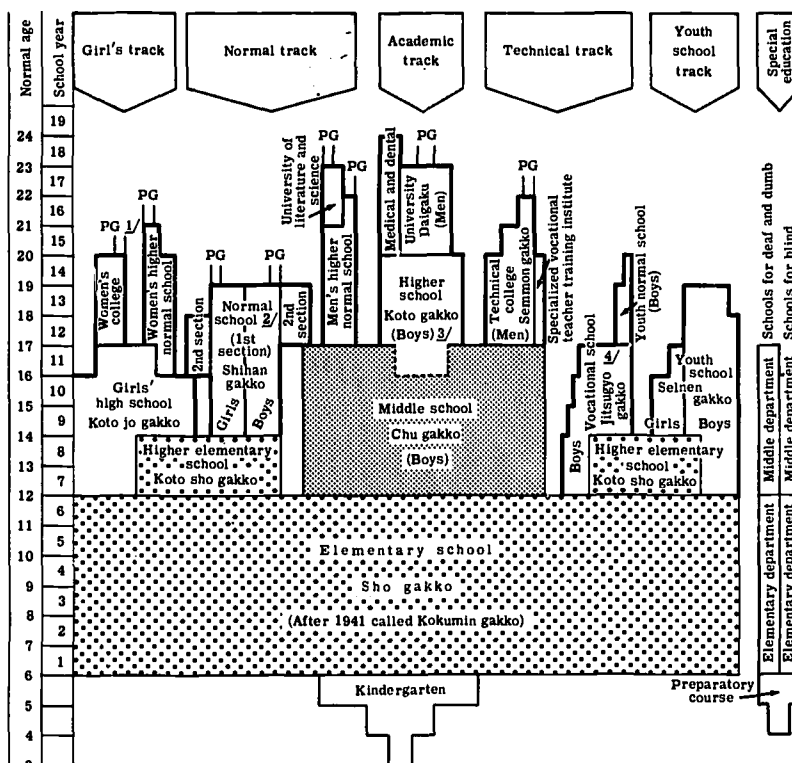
Normal age
School year
Girl's track
Normal track
Academic track
Technical track
Youth school track
Special education

24 19
23 18
22 17
21 16
20 15
19 14
18 13
17 12
16 11
15 10
14 9
13 8
12 7
11 6
10 5
9 4
8 3
7 2
6 1
5
4

PG 1/
PG
Women's college
Women's higher normal school
Girls' high school
Koto jo gakko
PG
PG
Normal school 2/ (1st section)
Shihan gakko
2nd section
2nd section
Girls
Boys
Higher elementary school
Koto sho gakko
University of literature and science
PG
PG
Men's higher normal school
Medical and dental
University Daigaku (Men)
PG
Higher school
Koto gakko (Boys) 3/
Middle school
Chu gakko
(Boys)
Technical college
Semmon gakko
(Men)
Specialized vocational teacher training institute
Boys
Vocational school
4/ Jitsugyo gakko
Girls
Youth normal school (Boys)
Youth school
Seinen gakko
Boys
Higher elementary school
Koto sho gakko
Schools for deaf and dumb
Schools for blind
Middle department
Middle department
Elementary department
Elementary department
Elementary school
Sho gakko
(After 1941 called Kokumin gakko)
Kindergarten
Preparatory course